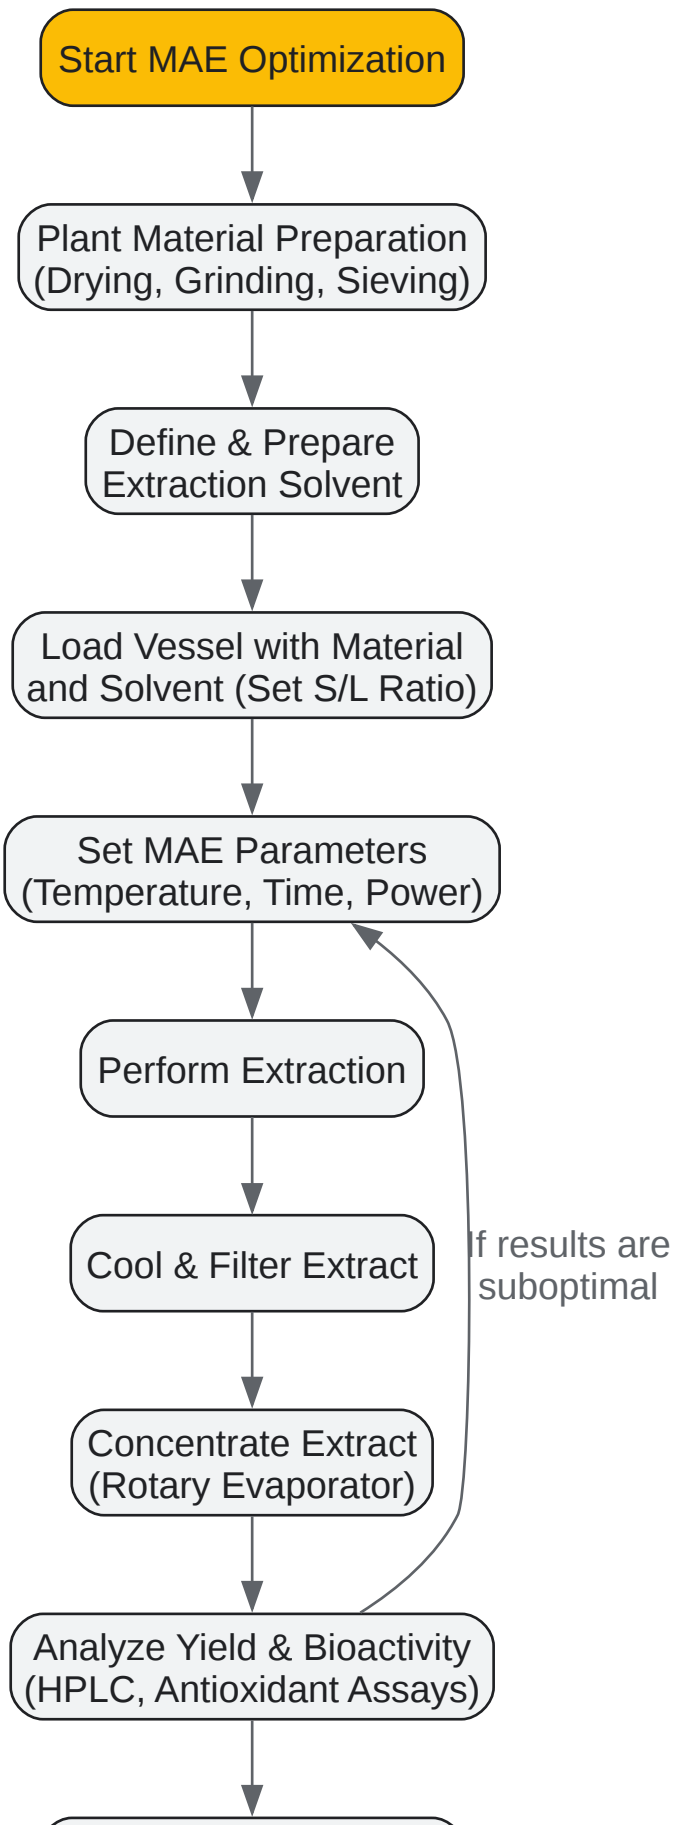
Start MAE Optimization

Plant Material Preparation (Drying, Grinding, Sieving)

Define & Prepare Extraction Solvent

Load Vessel with Material and Solvent (Set S/L Ratio)

Set MAE Parameters (Temperature, Time, Power)

Perform Extraction

Cool & Filter Extract

If results are suboptimal

Concentrate Extract (Rotary Evaporator)

Analyze Yield & Bioactivity (HPLC, Antioxidant Assays)